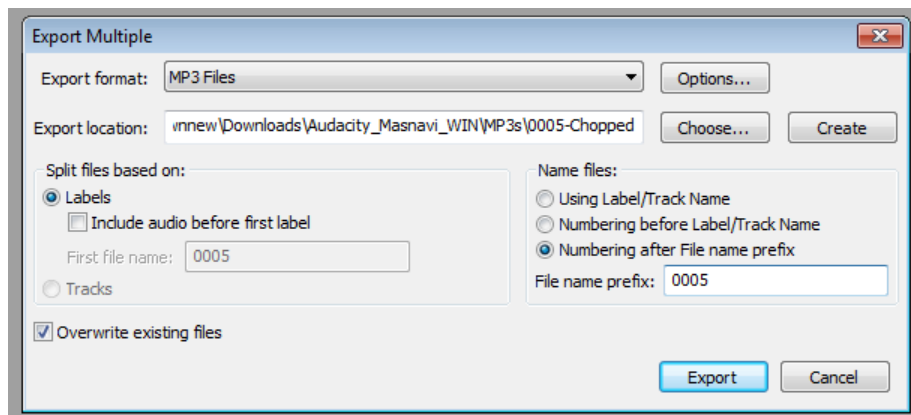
Export Multiple

Export format: MP3 Files

Options...

Export location: ynnew\Downloads\Audacity_Masnavi_WIN\MP3s\0005-Chopped

Choose...

Create

Split files based on:

Labels

Include audio before first label

First file name: 0005

Tracks

Name files:

Using Label/Track Name

Numbering before Label/Track Name

Numbering after File name prefix

File name prefix: 0005

Overwrite existing files

Export

Cancel